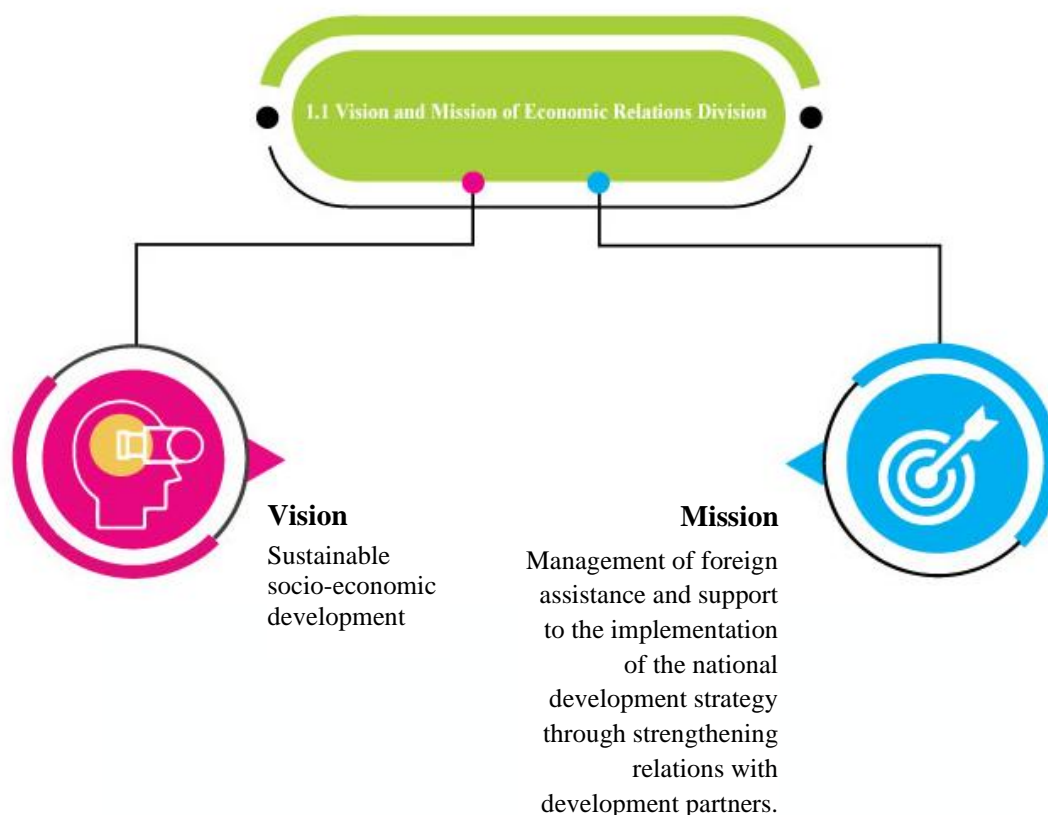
1.1 Vision and Mission of Economic Relations Division

Vision
Sustainable socio-economic development

Mission
Management of foreign assistance and support to the implementation of the national development strategy through strengthening relations with development partners.